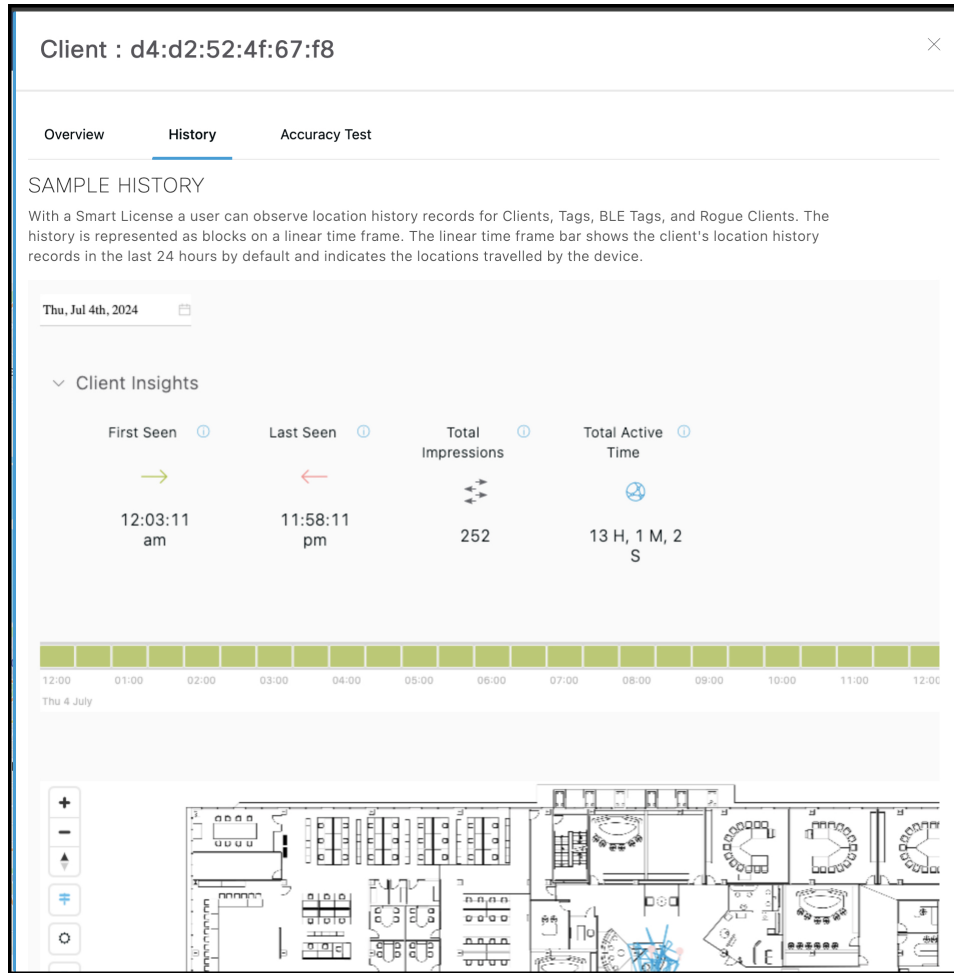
Client : d4:d2:52:4f:67:f8

Overview History Accuracy Test

SAMPLE HISTORY

With a Smart License a user can observe location history records for Clients, Tags, BLE Tags, and Rogue Clients. The history is represented as blocks on a linear time frame. The linear time frame bar shows the client's location history records in the last 24 hours by default and indicates the locations travelled by the device.

Thu, Jul 4th, 2024

Client Insights

First Seen
12:03:11 am

Last Seen
11:58:11 pm

Total Impressions
252

Total Active Time
13 H, 1 M, 2 S

12:00 01:00 02:00 03:00 04:00 05:00 06:00 07:00 08:00 09:00 10:00 11:00 12:00
Thu 4 July

+
−